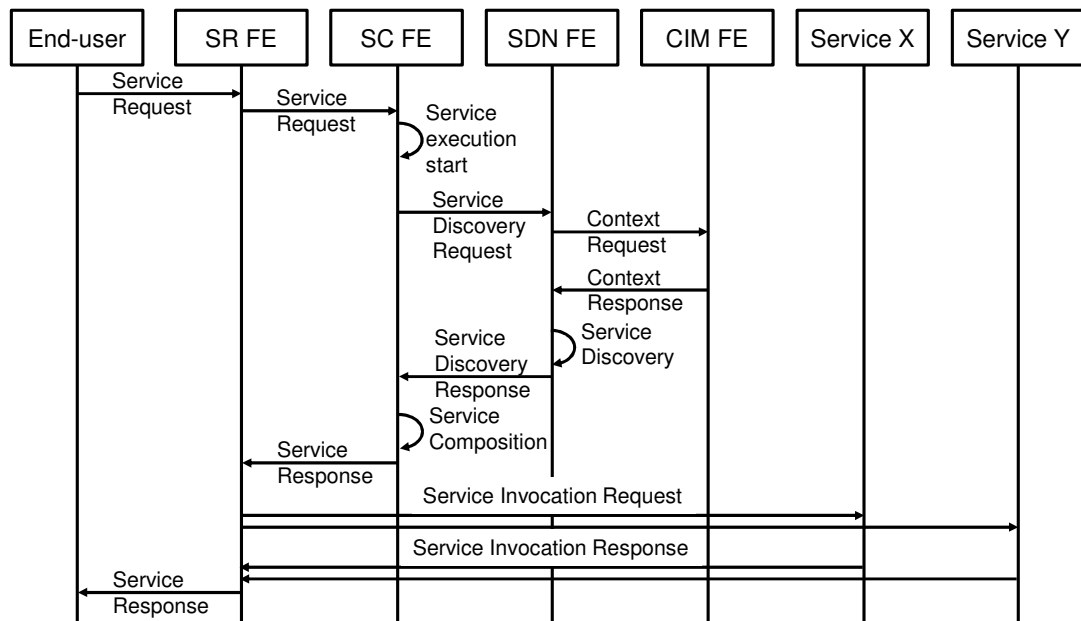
End-user
SR FE
SC FE
SDN FE
CIM FE
Service X
Service Y

Service Request
Service Request
Service execution start
Service Discovery Request
Context Request
Context Response
Service Discovery
Service Discovery Response
Service Composition
Service Response
Service Invocation Request
Service Invocation Response
Service Response